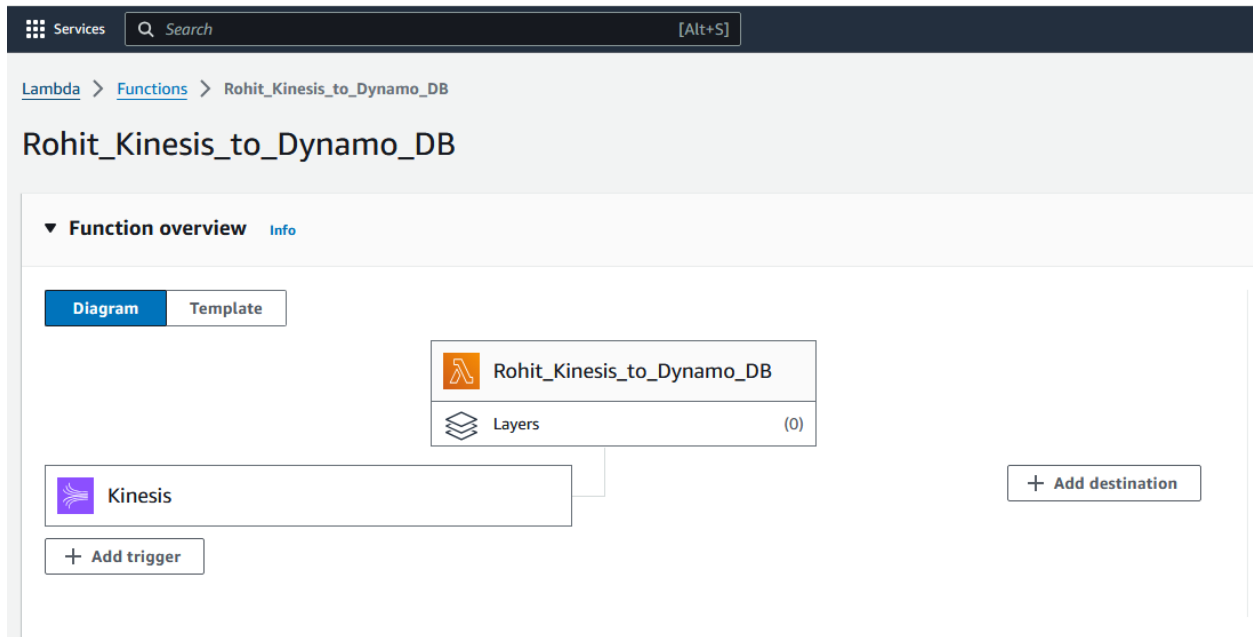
Services Search [Alt+S]

Lambda > Functions > Rohit_Kinesis_to_Dynamo_DB

Rohit_Kinesis_to_Dynamo_DB

▼ Function overview Info

Diagram Template

Rohit_Kinesis_to_Dynamo_DB

Layers (0)

Kinesis

+ Add destination

+ Add trigger